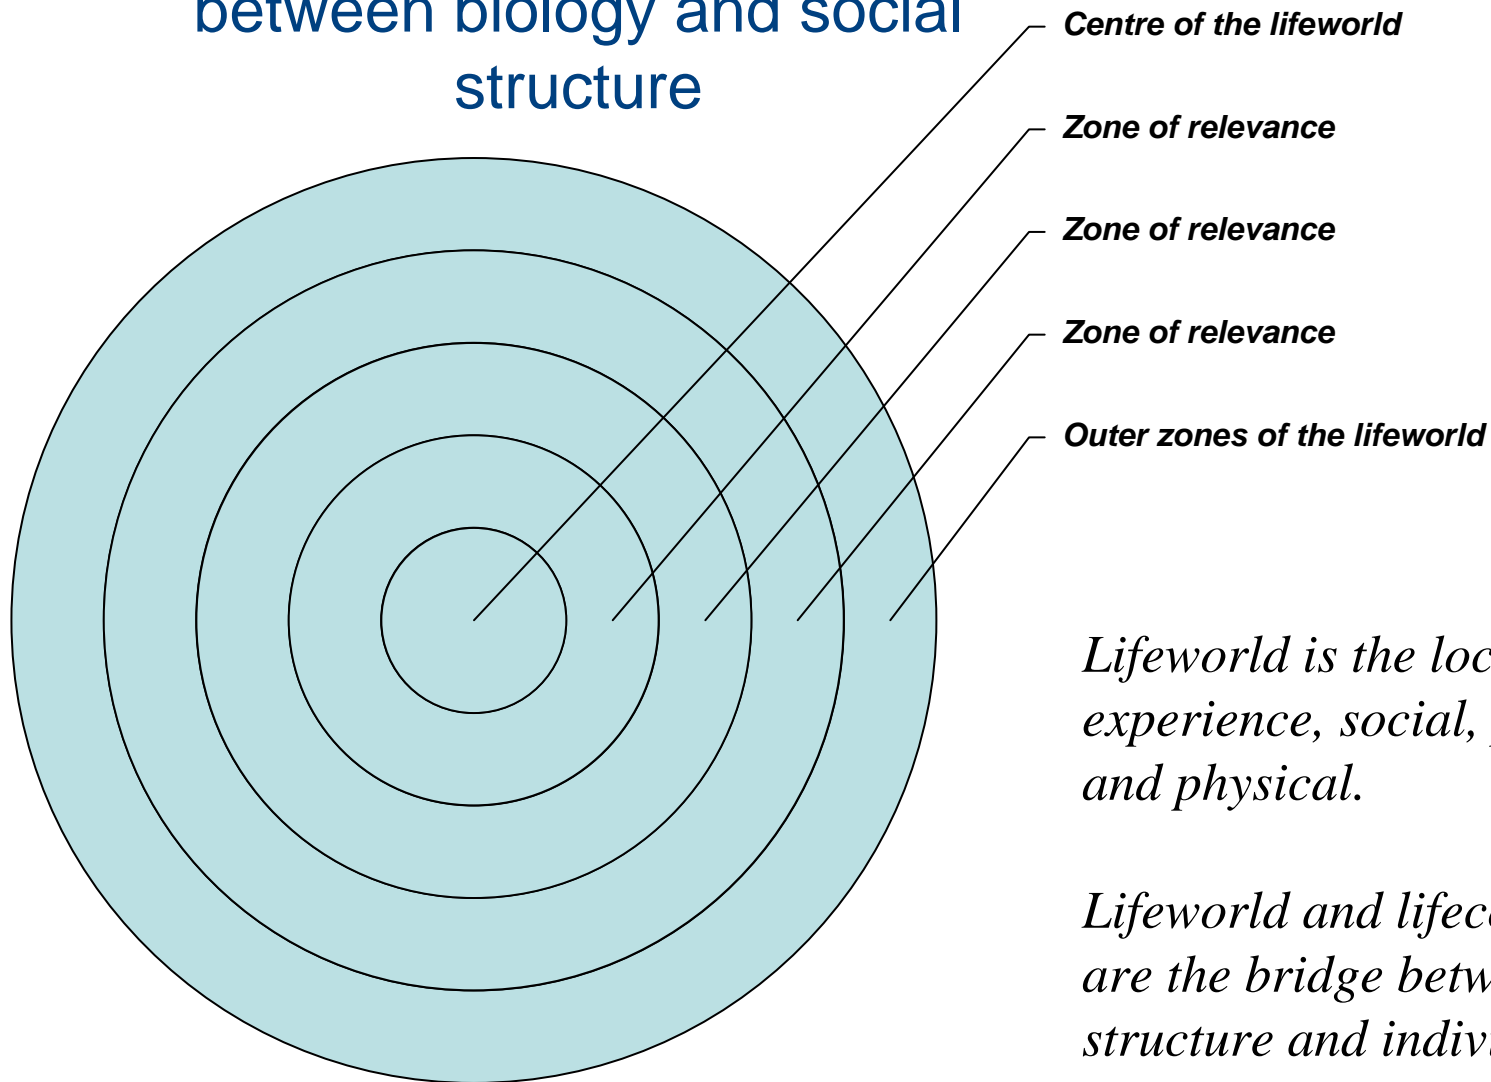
between biology and social structure

Centre of the lifeworld

Zone of relevance

Zone of relevance

Zone of relevance

Outer zones of the lifeworld

Lifeworld is the loc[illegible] experience, social, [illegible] and physical.

Lifeworld and lifec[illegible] are the bridge betw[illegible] structure and indiv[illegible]